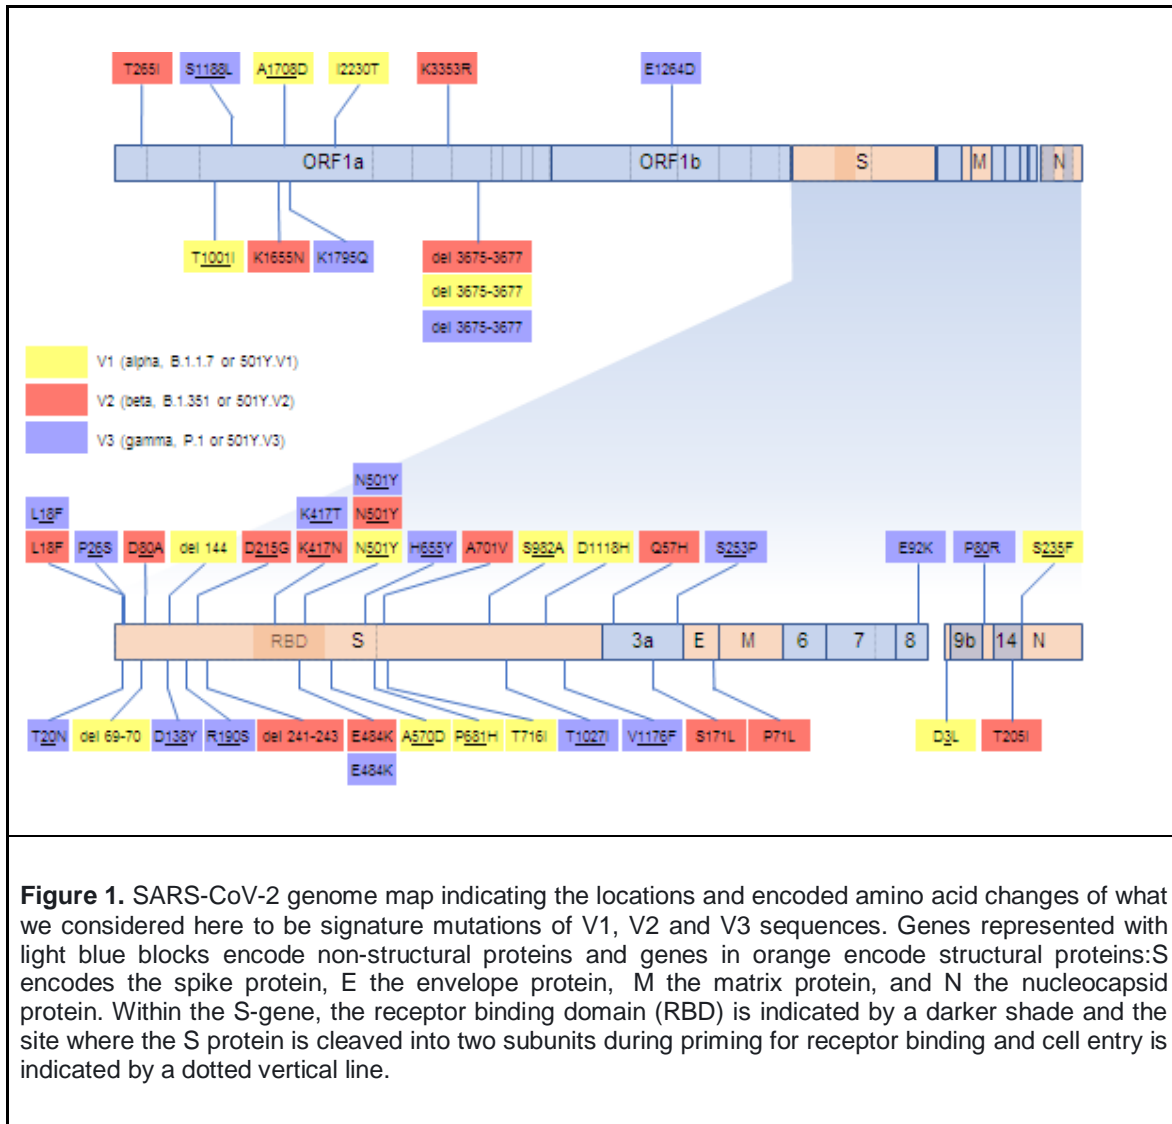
T265I S1188L A1708D I2230T K3353R E1264D

ORF1a ORF1b S M N

T1001I K1655N K1795Q del 3675-3677 del 3675-3677 del 3675-3677

V1 (alpha, B.1.1.7 or 501Y.V1)
V2 (beta, B.1.351 or 501Y.V2)
V3 (gamma, P.1 or 501Y.V3)

N501Y
L18F K417T N501Y
L18F P26S D80A del 144 D215G K417N N501Y H655Y A701V S982A D1118H Q57H S253P E92K P80R S235F

RBD S 3a E M 6 7 8 9b 14 N

T20N del 69-70 D138Y R190S del 241-243 E484K A570D P681H T716I T1027I V1176F S171L P71L D3L T205I
E484K

**Figure 1.** SARS-CoV-2 genome map indicating the locations and encoded amino acid changes of what we considered here to be signature mutations of V1, V2 and V3 sequences. Genes represented with light blue blocks encode non-structural proteins and genes in orange encode structural proteins:S encodes the spike protein, E the envelope protein, M the matrix protein, and N the nucleocapsid protein. Within the S-gene, the receptor binding domain (RBD) is indicated by a darker shade and the site where the S protein is cleaved into two subunits during priming for receptor binding and cell entry is indicated by a dotted vertical line.